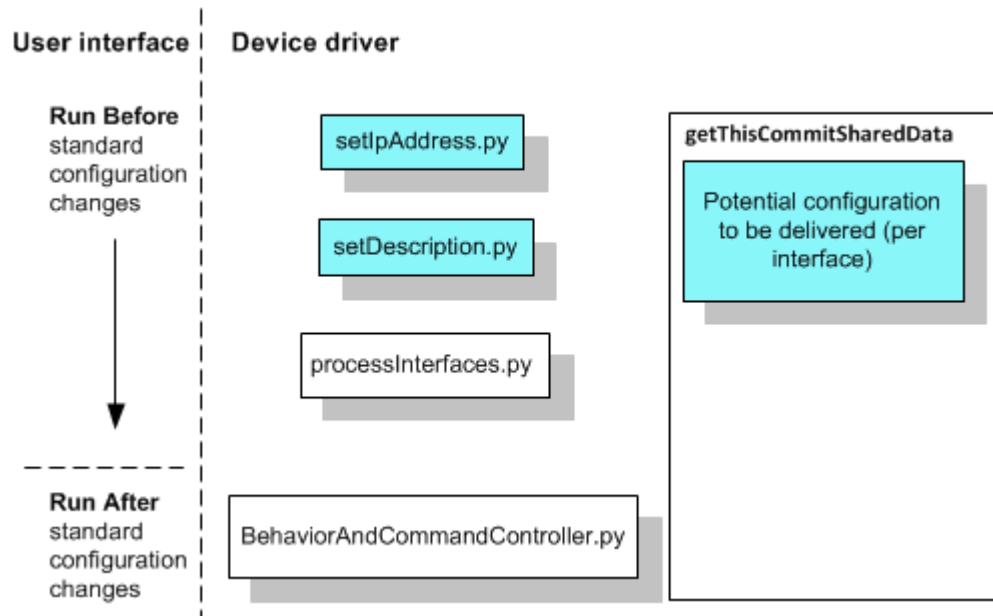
User interface

Run Before standard configuration changes

Run After standard configuration changes

Device driver

setIpAddress.py

setDescription.py

processInterfaces.py

BehaviorAndCommandController.py

getThisCommitSharedData

Potential configuration to be delivered (per interface)